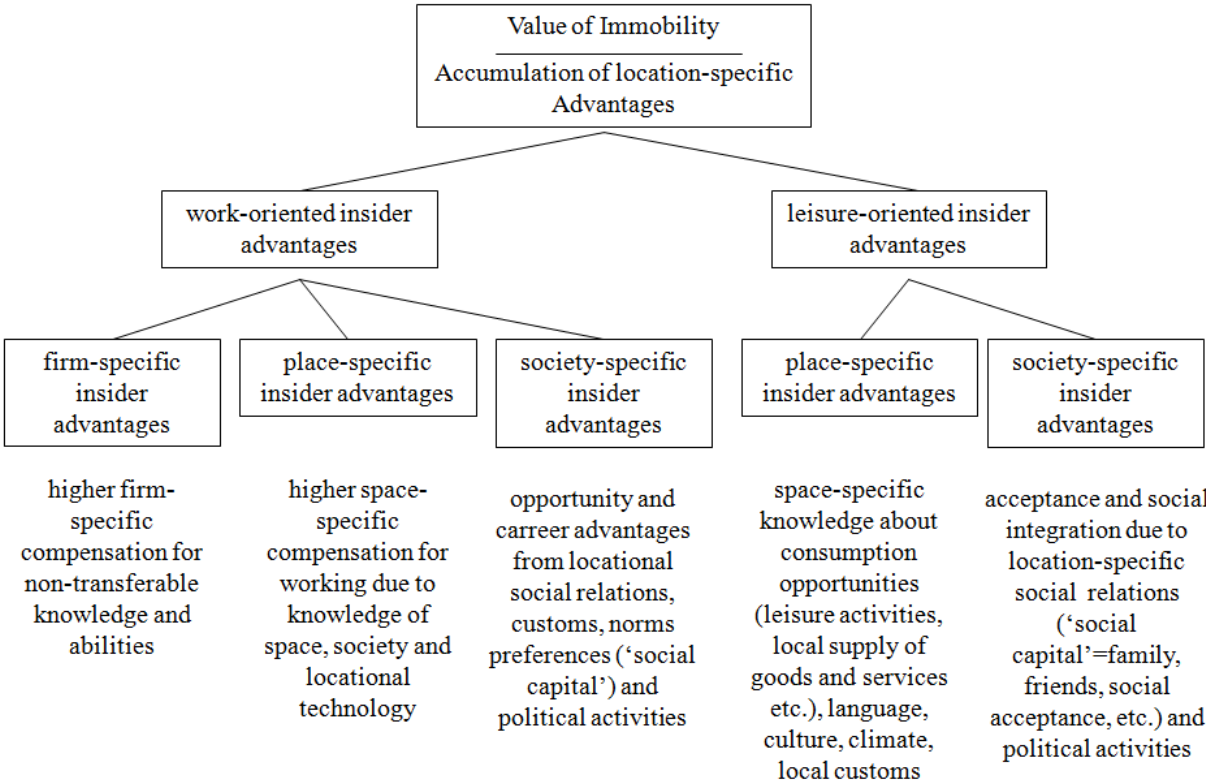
Value of Immobility
Accumulation of location-specific Advantages

work-oriented insider advantages

leisure-oriented insider advantages

firm-specific insider advantages

place-specific insider advantages

society-specific insider advantages

place-specific insider advantages

society-specific insider advantages

higher firm-specific compensation for non-transferable knowledge and abilities

higher space-specific compensation for working due to knowledge of space, society and locational technology

opportunity and carreer advantages from locational social relations, customs, norms preferences ('social capital') and political activities

space-specific knowledge about consumption opportunities (leisure activities, local supply of goods and services etc.), language, culture, climate, local customs

acceptance and social integration due to location-specific social relations ('social capital'=family, friends, social acceptance, etc.) and political activities